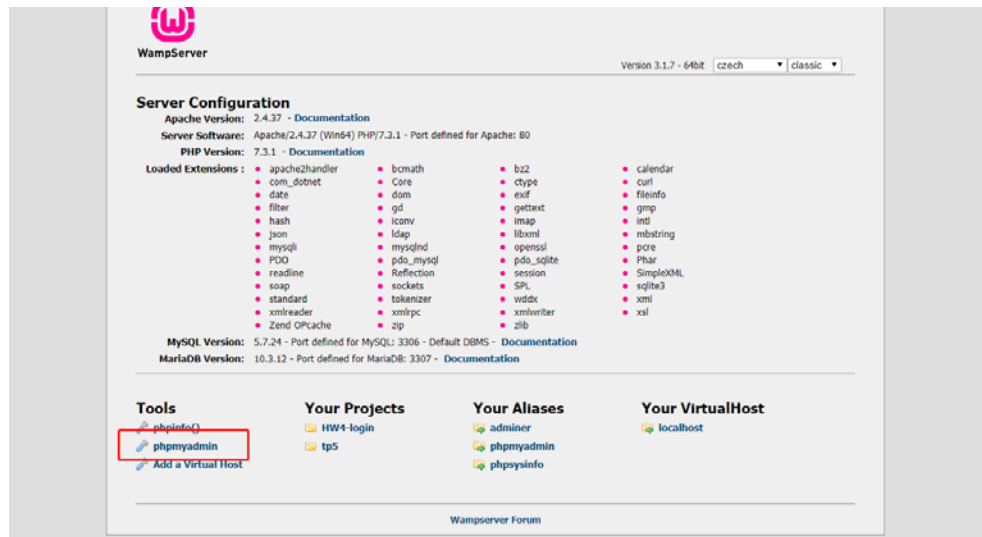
WampServer

Version 3.1.7 - 64bit czech classic

Server Configuration

Apache Version: 2.4.37 - Documentation

Server Software: Apache/2.4.37 (Win64) PHP/7.3.1 - Port defined for Apache: 80

PHP Version: 7.3.1 - Documentation

Loaded Extensions :

- apache2handler
- bcmath
- bz2
- calendar
- com_dotnet
- Core
- ctype
- curl
- date
- dom
- exif
- fileinfo
- filter
- gd
- gettext
- gmp
- hash
- iconv
- imap
- intl
- json
- ldap
- libxml
- mbstring
- mysqli
- mysqlnd
- openssl
- pcre
- PDO
- pdo_mysql
- pdo_sqlite
- Phar
- readline
- Reflection
- session
- SimpleXML
- soap
- sockets
- SPL
- sqlite3
- standard
- tokenizer
- wddx
- xml
- xmlreader
- xmlrpc
- xmlwriter
- xsl
- Zend OPcache
- zip
- zlib

MySQL Version: 5.7.24 - Port defined for MySQL: 3306 - Default DBMS - Documentation

MariaDB Version: 10.3.12 - Port defined for MariaDB: 3307 - Documentation

Tools
phpinfo()
phpmyadmin
Add a Virtual Host

Your Projects
HW4-login
tp5

Your Aliases
adminer
phpmyadmin
phpsysinfo

Your VirtualHost
localhost

Wampserver Forum